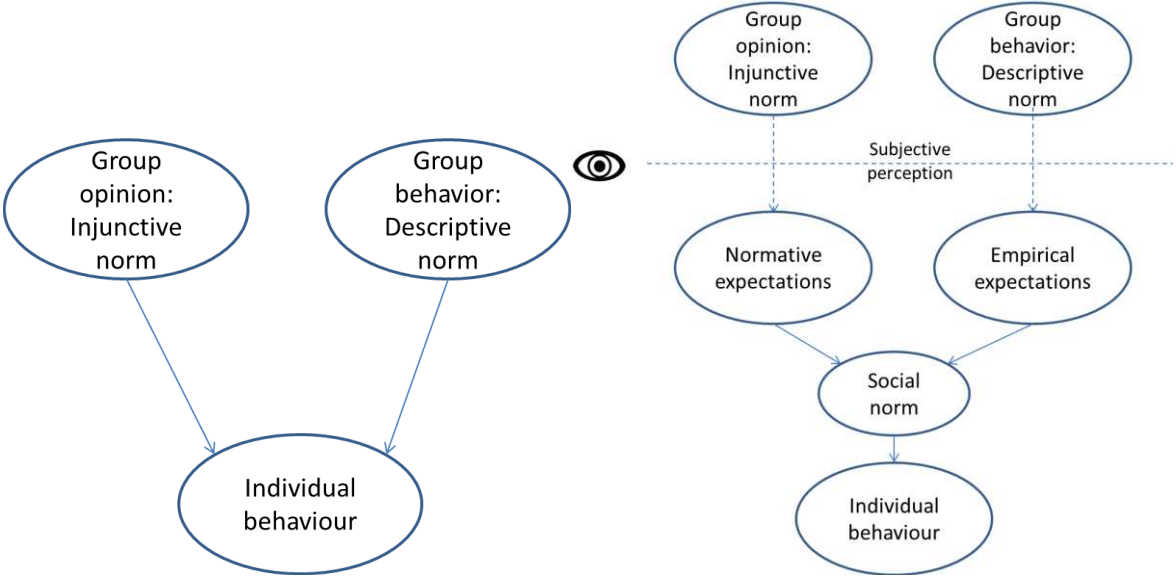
Group opinion: Injunctive norm

Group behavior: Descriptive norm

Individual behaviour

Group opinion: Injunctive norm

Group behavior: Descriptive norm

Subjective perception

Normative expectations

Empirical expectations

Social norm

Individual behaviour